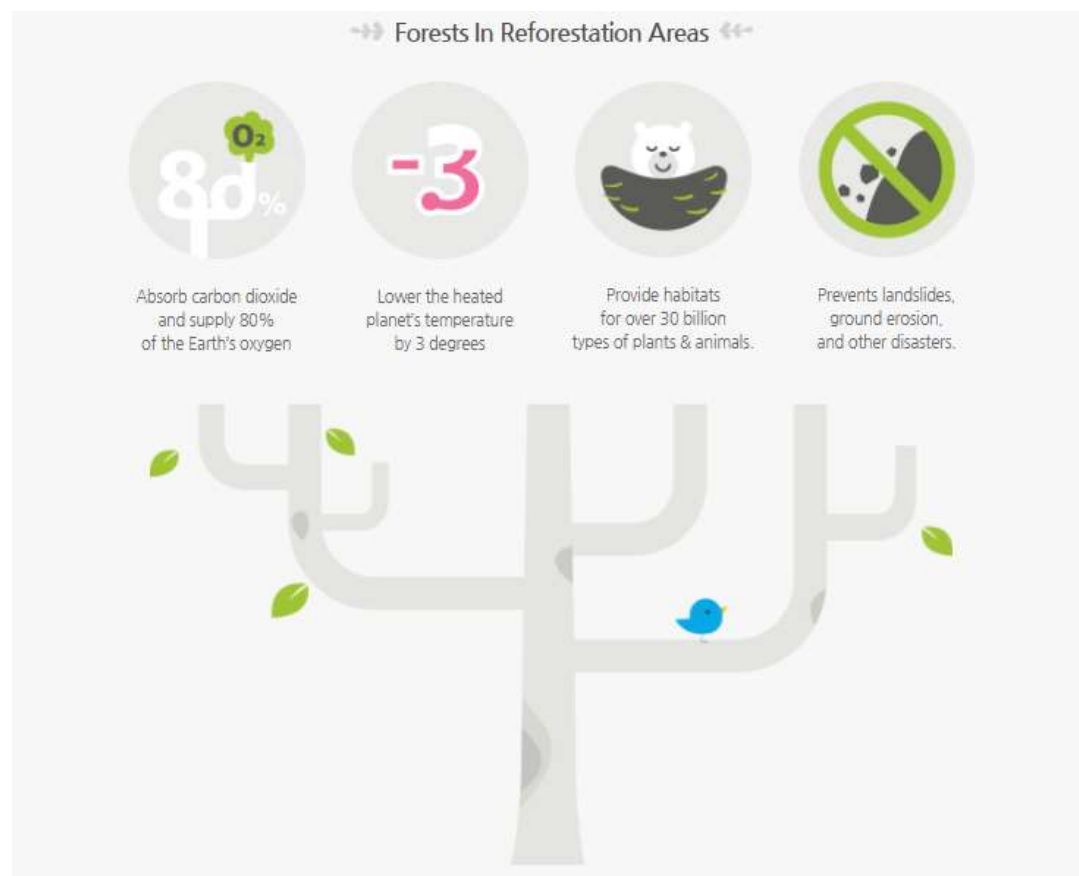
Forests In Reforestation Areas

$O_2$

80%

Absorb carbon dioxide and supply 80% of the Earth's oxygen

-3

Lower the heated planet's temperature by 3 degrees

Provide habitats for over 30 billion types of plants & animals.

Prevents landslides, ground erosion, and other disasters.